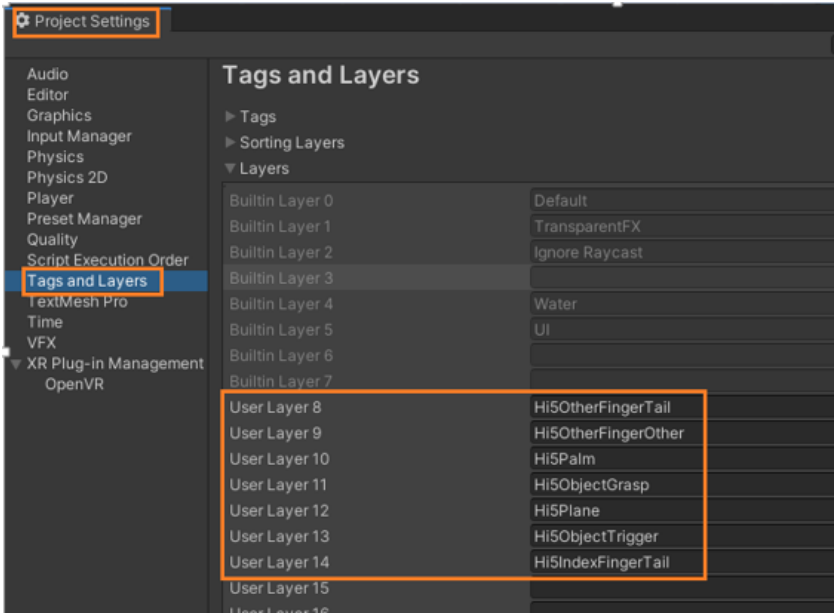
Project Settings

Audio
Editor
Graphics
Input Manager
Physics
Physics 2D
Player
Preset Manager
Quality
Script Execution Order
Tags and Layers
TextMesh Pro
Time
VFX
XR Plug-in Management
OpenVR

Tags and Layers

Tags
Sorting Layers
Layers

| | |
|---|---|
| Builtin Layer 0 | Default |
| Builtin Layer 1 | TransparentFX |
| Builtin Layer 2 | Ignore Raycast |
| Builtin Layer 3 | |
| Builtin Layer 4 | Water |
| Builtin Layer 5 | UI |
| Builtin Layer 6 | |
| Builtin Layer 7 | |
| User Layer 8 | Hi5OtherFingerTail |
| User Layer 9 | Hi5OtherFingerOther |
| User Layer 10 | Hi5Palm |
| User Layer 11 | Hi5ObjectGrasp |
| User Layer 12 | Hi5Plane |
| User Layer 13 | Hi5ObjectTrigger |
| User Layer 14 | Hi5IndexFingerTail |
| User Layer 15 | |
| User Layer 16 | |